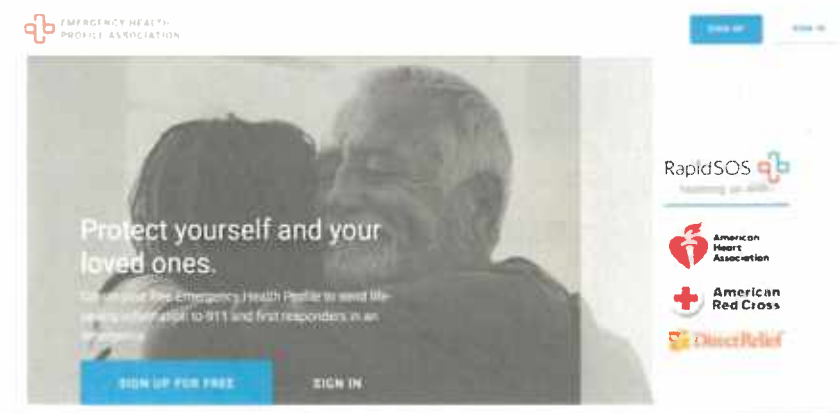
EMERGENCY HEALTH PROFILE ASSOCIATION

SIGN UP

SIGN IN

Protect yourself and your loved ones.

Set up your free Emergency Health Profile to send life-saving information to 911 and first responders in an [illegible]

SIGN UP FOR FREE

SIGN IN

RapidSOS

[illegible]

American Heart Association

American Red Cross

DirectRelief